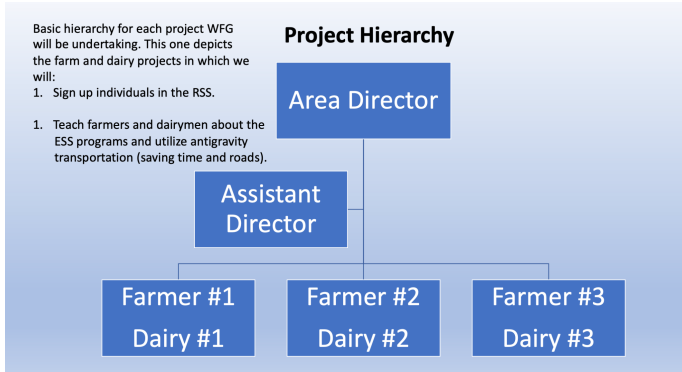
Basic hierarchy for each project WFG will be undertaking. This one depicts the farm and dairy projects in which we will:

1. Sign up individuals in the RSS.

1. Teach farmers and dairymen about the ESS programs and utilize antigravity transportation (saving time and roads).

Project Hierarchy

Area Director

Assistant Director

Farmer #1
Dairy #1

Farmer #2
Dairy #2

Farmer #3
Dairy #3